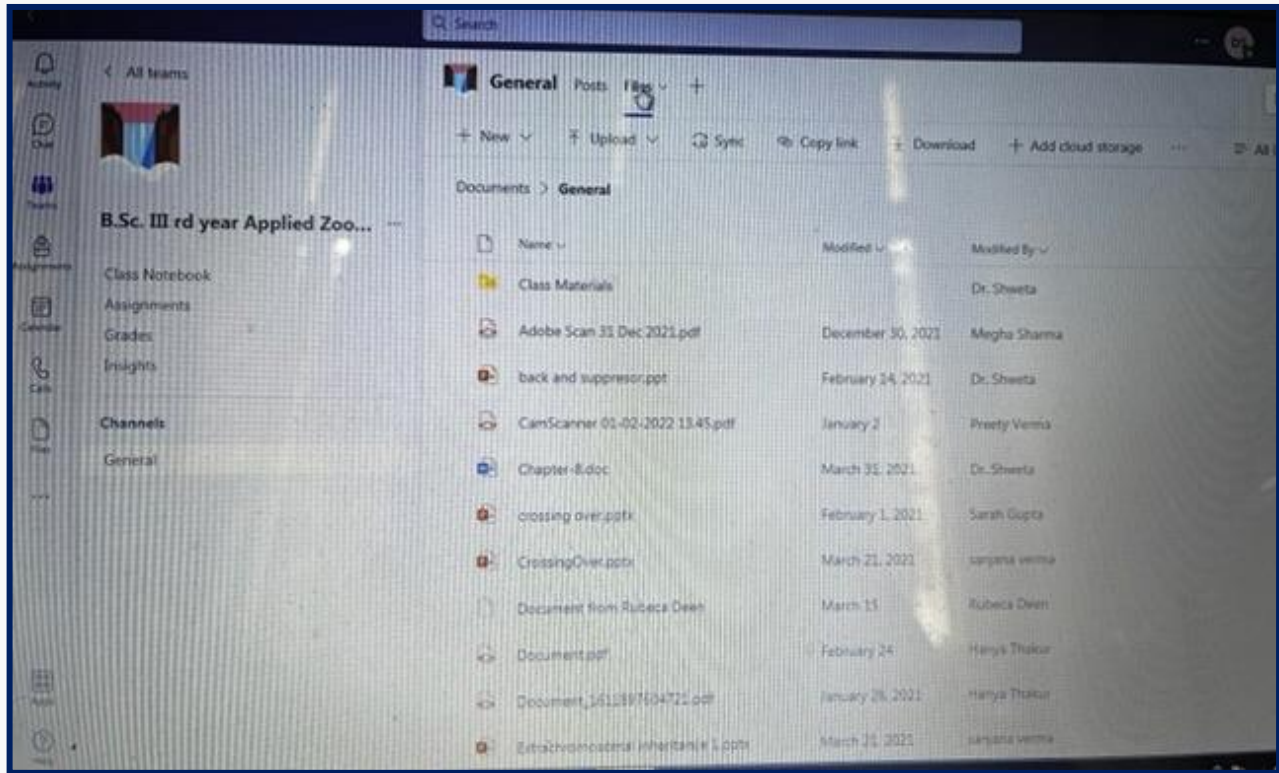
Search

Activity
Chat
Teams
Assignments
Calendar
Calls
Files
...
Apps
Help

< All teams

B.Sc. III rd year Applied Zoo... ...

Class Notebook
Assignments
Grades
Insights

Channels
General

General Posts Files +

+ New | Upload | Sync | Copy link | Download | + Add cloud storage | ... | All

Documents > General

| Name | Modified | Modified By |
|---|---|---|
| Class Materials | | Dr. Shweta |
| Adobe Scan 31 Dec 2021.pdf | December 30, 2021 | Megha Sharma |
| back and suppresor.ppt | February 14, 2021 | Dr. Shweta |
| CamScanner 01-02-2022 13.45.pdf | January 2 | Preety Verma |
| Chapter-8.doc | March 35, 2021 | Dr. Shweta |
| crossing over.pptx | February 1, 2021 | Sarah Gupta |
| CrossingOver.pptx | March 21, 2021 | sanjana verma |
| Document from Rubeca Deen | March 15 | Rubeca Deen |
| Document.pdf | February 24 | Hanya Thakur |
| Document_1611897604722.pdf | January 28, 2021 | Hanya Thakur |
| Extrachromosomal inheritance 1.pptx | March 21, 2021 | sanjana verma |